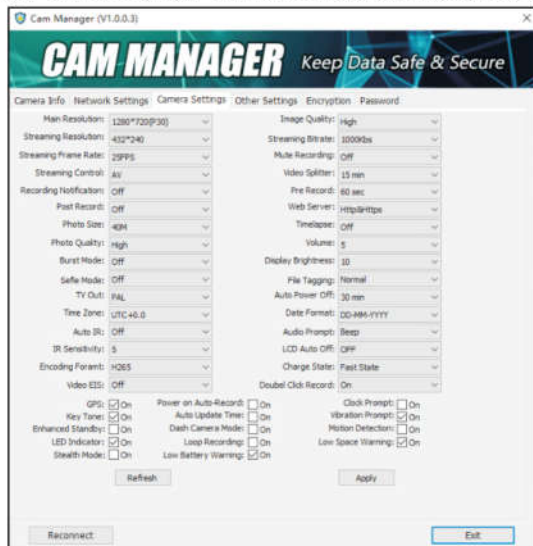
Cam Manager (V1.0.0.3)

CAM MANAGER Keep Data Safe & Secure

Camera Info | Network Settings | Camera Settings | Other Settings | Encryption | Password

| | | | |
|---|---|---|---|
| Main Resolution: | 1280*720(P30) | Image Quality: | High |
| Streaming Resolution: | 432*240 | Streaming Bitrate: | 1000Kbs |
| Streaming Frame Rate: | 25FPS | Mute Recording: | Off |
| Streaming Control: | AV | Video Splitter: | 15 min |
| Recording Notification: | Off | Pre Record: | 60 sec |
| Post Record: | Off | Web Server: | Http&Https |
| Photo Size: | 40M | Timelapse: | Off |
| Photo Quality: | High | Volume: | 5 |
| Burst Mode: | Off | Display Brightness: | 10 |
| Selfie Mode: | Off | File Tagging: | Normal |
| TV Out: | PAL | Auto Power Off: | 30 min |
| Time Zone: | UTC+0.0 | Date Format: | DD-MM-YYYY |
| Auto IR: | Off | Audio Prompt: | Beep |
| IR Sensitivity: | 5 | LCD Auto Off: | OFF |
| Encoding Foramt: | H265 | Charge State: | Fast State |
| Video EIS: | Off | Doubel Click Record: | On |

GPS: On
Key Tone: On
Enhanced Standby: On
LED Indicator: On
Stealth Mode: On
Power on Auto-Record: On
Auto Update Time: On
Dash Camera Mode: On
Loop Recording: On
Low Battery Warning: On
Clock Prompt: On
Vibration Prompt: On
Motion Detection: On
Low Space Warning: On

Refresh
Apply

Reconnect
Exit